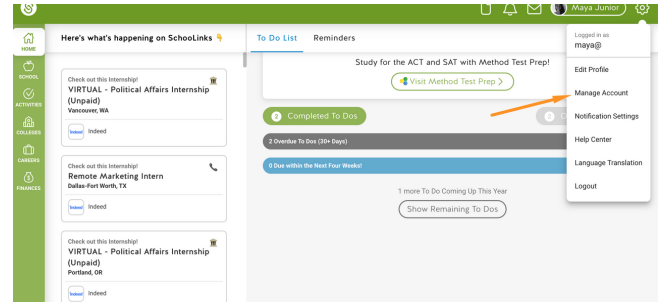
Maya Junior

HOME
SCHOOL
ACTIVITIES
COLLEGES
CAREERS
FINANCES

Here's what's happening on SchooLinks 👇

Check out this Internship!
VIRTUAL - Political Affairs Internship (Unpaid)
Vancouver, WA
Indeed
Indeed

Check out this Internship!
Remote Marketing Intern
Dallas-Fort Worth, TX
Indeed
Indeed

Check out this Internship!
VIRTUAL - Political Affairs Internship (Unpaid)
Portland, OR
Indeed
Indeed

To Do List Reminders

Study for the ACT and SAT with Method Test Prep!
Visit Method Test Prep

2 Completed To Dos
2

2 Overdue To Dos (30+ Days)
0 Due within the Next Four Weeks!

1 more To Do Coming Up This Year
Show Remaining To Dos

Logged in as
maya@

Edit Profile
Manage Account
Notification Settings
Help Center
Language Translation
Logout